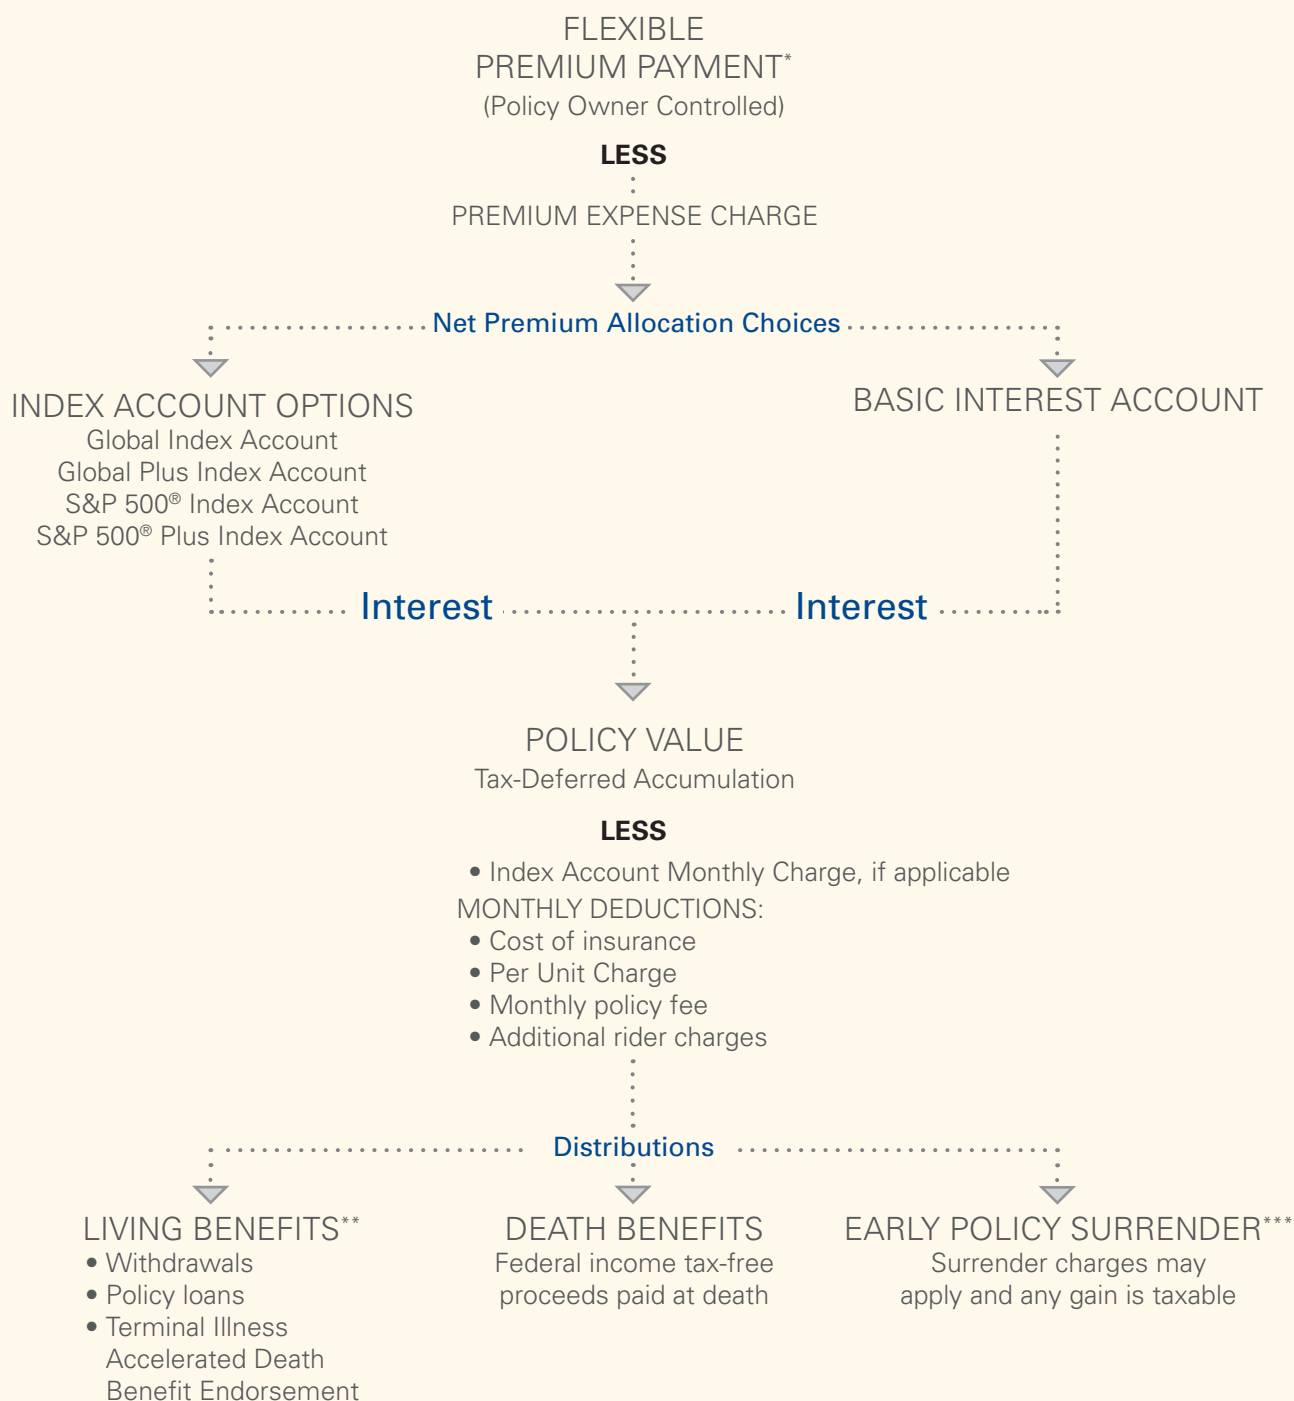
FLEXIBLE PREMIUM PAYMENT*
(Policy Owner Controlled)

LESS

PREMIUM EXPENSE CHARGE

Net Premium Allocation Choices

INDEX ACCOUNT OPTIONS
Global Index Account
Global Plus Index Account
S&P 500® Index Account
S&P 500® Plus Index Account

BASIC INTEREST ACCOUNT

Interest

Interest

POLICY VALUE
Tax-Deferred Accumulation

LESS

• Index Account Monthly Charge, if applicable
MONTHLY DEDUCTIONS:
• Cost of insurance
• Per Unit Charge
• Monthly policy fee
• Additional rider charges

Distributions

LIVING BENEFITS**
• Withdrawals
• Policy loans
• Terminal Illness Accelerated Death Benefit Endorsement

DEATH BENEFITS
Federal income tax-free proceeds paid at death

EARLY POLICY SURRENDER***
Surrender charges may apply and any gain is taxable